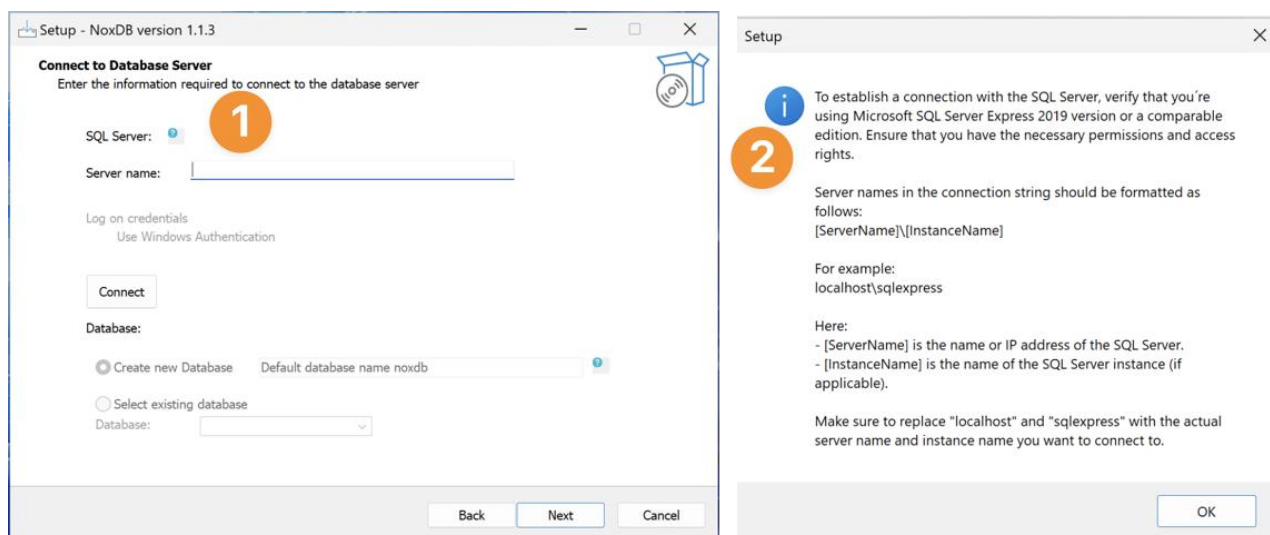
Setup - NoxDB version 1.1.3

Connect to Database Server
Enter the information required to connect to the database server

1

SQL Server:

Server name:

Log on credentials
Use Windows Authentication

Connect

Database:

Create new Database
Default database name noxdb

Select existing database
Database:

Back
Next
Cancel

Setup

2

To establish a connection with the SQL Server, verify that you´re using Microsoft SQL Server Express 2019 version or a comparable edition. Ensure that you have the necessary permissions and access rights.

Server names in the connection string should be formatted as follows:
[ServerName]\[InstanceName]

For example:
localhost\sqlexpress

Here:
- [ServerName] is the name or IP address of the SQL Server.
- [InstanceName] is the name of the SQL Server instance (if applicable).

Make sure to replace "localhost" and "sqlexpress" with the actual server name and instance name you want to connect to.

OK